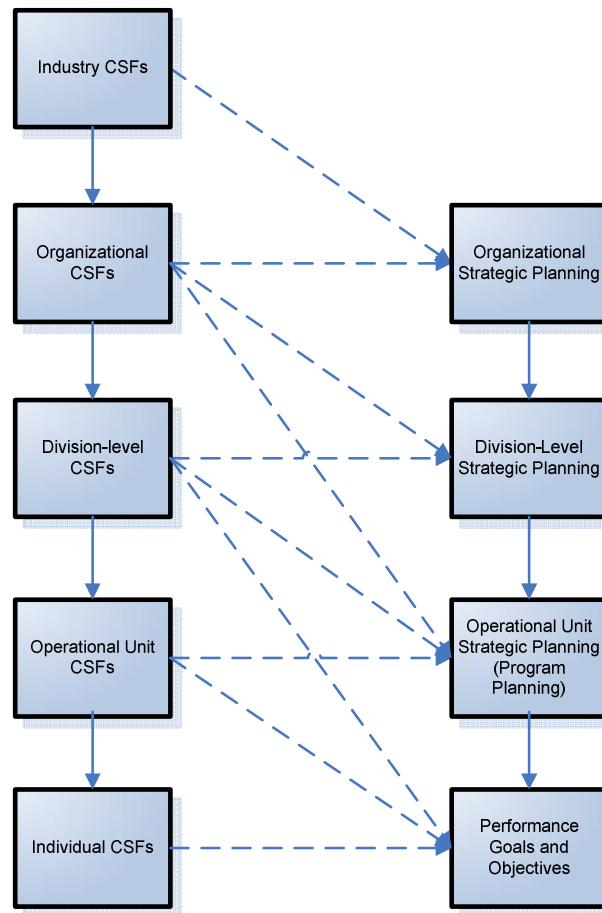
Industry CSFs

Organizational CSFs

Division-level CSFs

Operational Unit CSFs

Individual CSFs

Organizational Strategic Planning

Division-Level Strategic Planning

Operational Unit Strategic Planning (Program Planning)

Performance Goals and Objectives